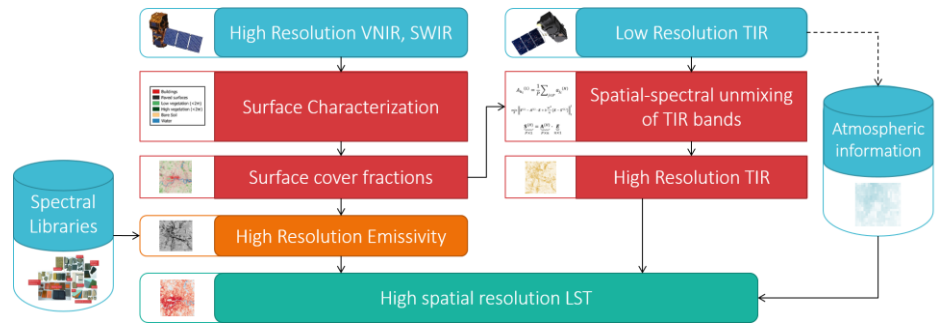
High Resolution VNIR, SWIR

Low Resolution TIR

Buildings
Paved surfaces
Low vegetation (<2m)
High vegetation (>2m)
Bare Soil
Water

Surface Characterization

Spatial-spectral unmixing of TIR bands

Atmospheric information

Surface cover fractions

High Resolution TIR

Spectral Libraries

High Resolution Emissivity

High spatial resolution LST